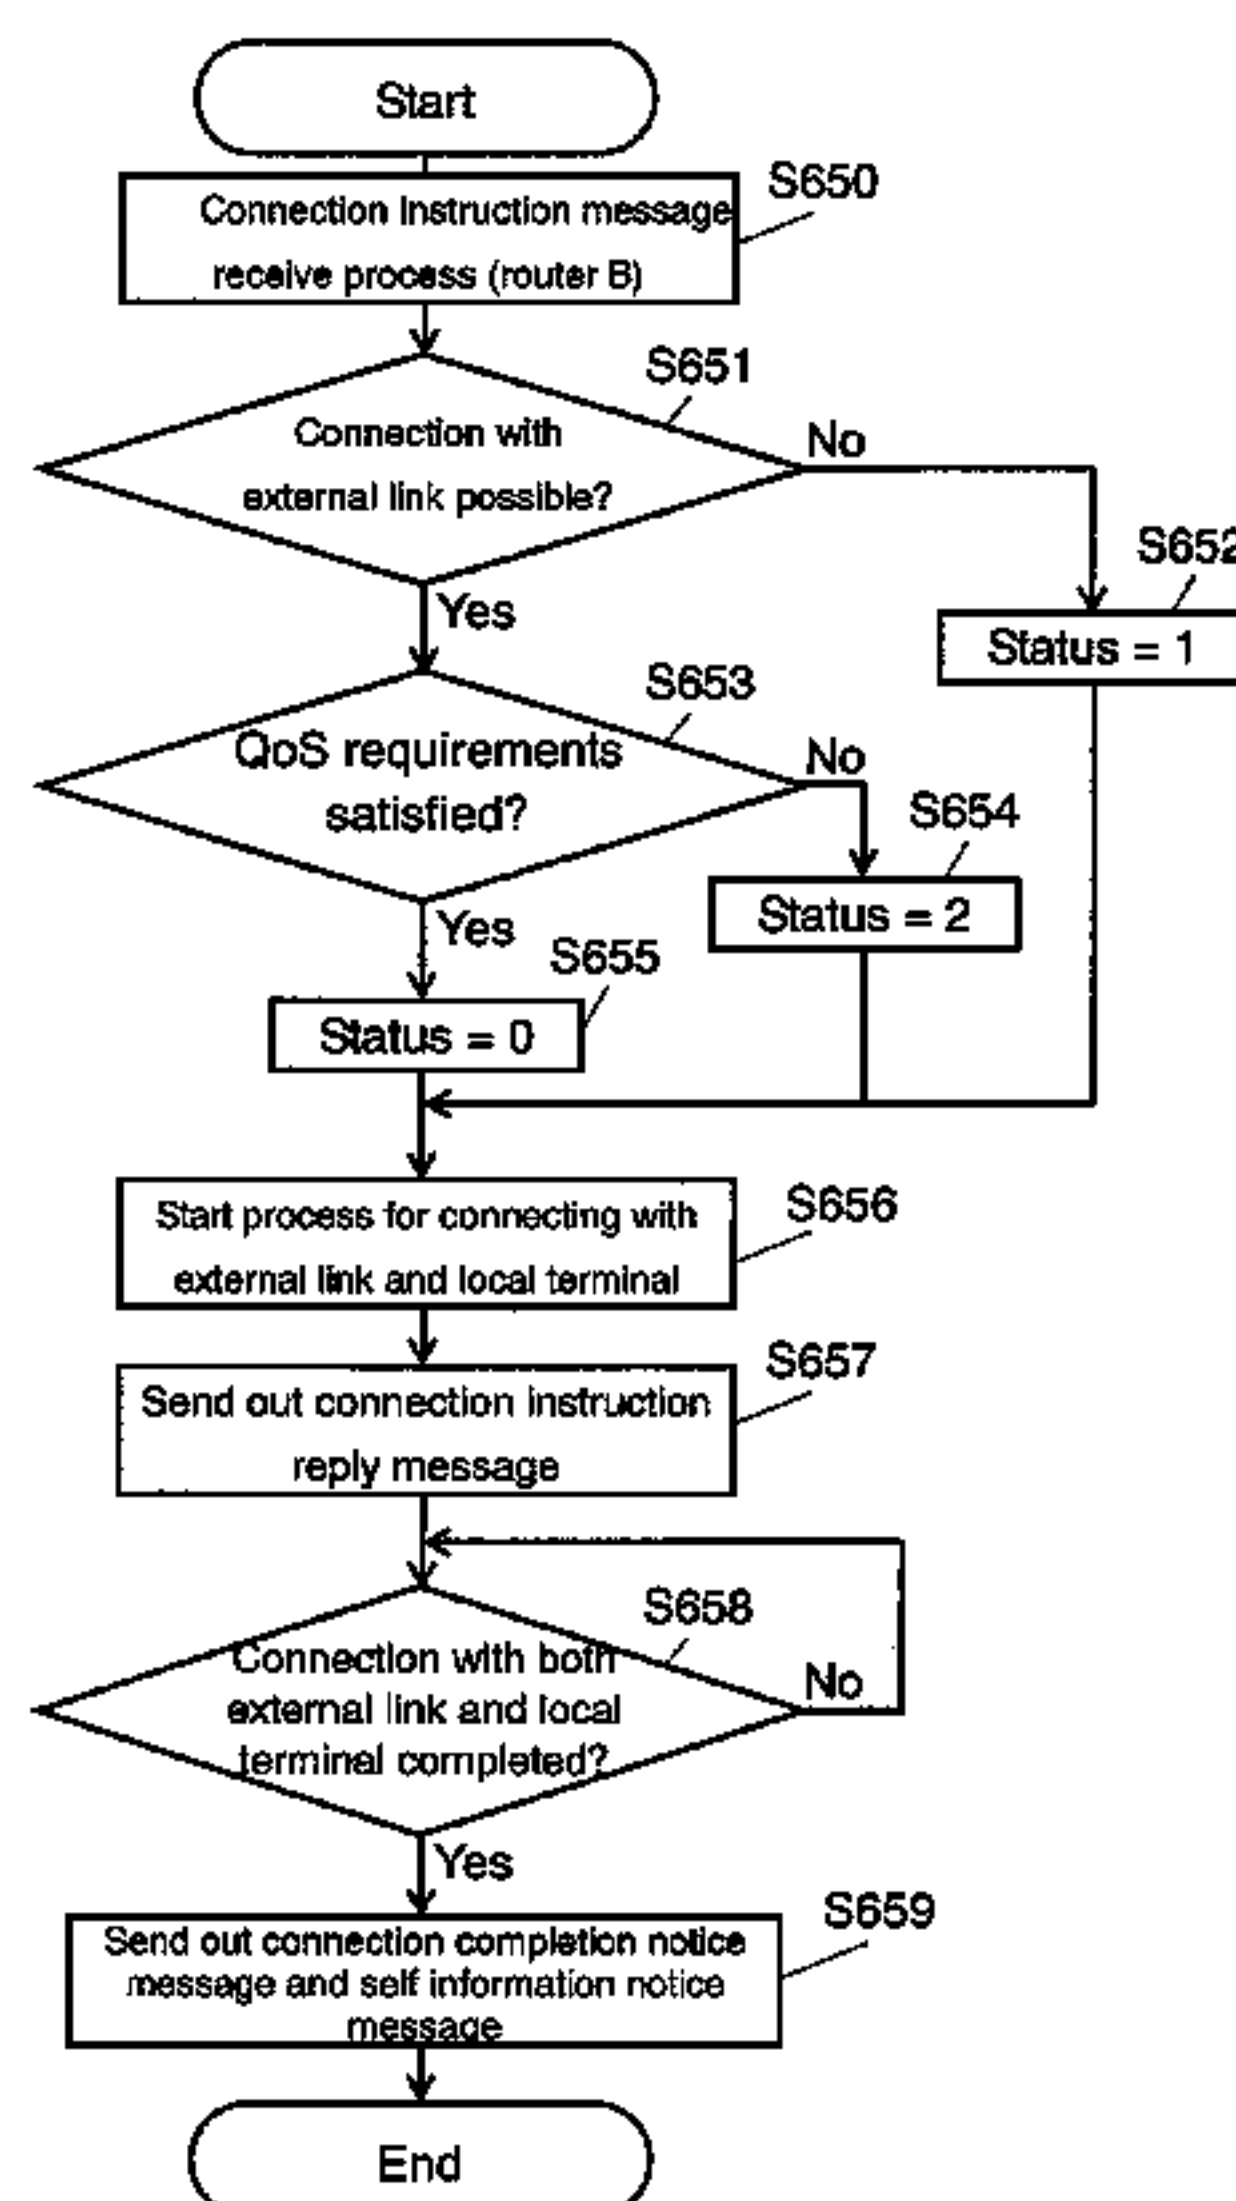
Start

S650
Connection instruction message receive process (router B)

S651
Connection with external link possible?

No

S652
Status = 1

Yes

S653
QoS requirements satisfied?

No

S654
Status = 2

Yes

S655
Status = 0

S656
Start process for connecting with external link and local terminal

S657
Send out connection instruction reply message

S658
Connection with both external link and local terminal completed?

No

Yes

S659
Send out connection completion notice message and self information notice message

End